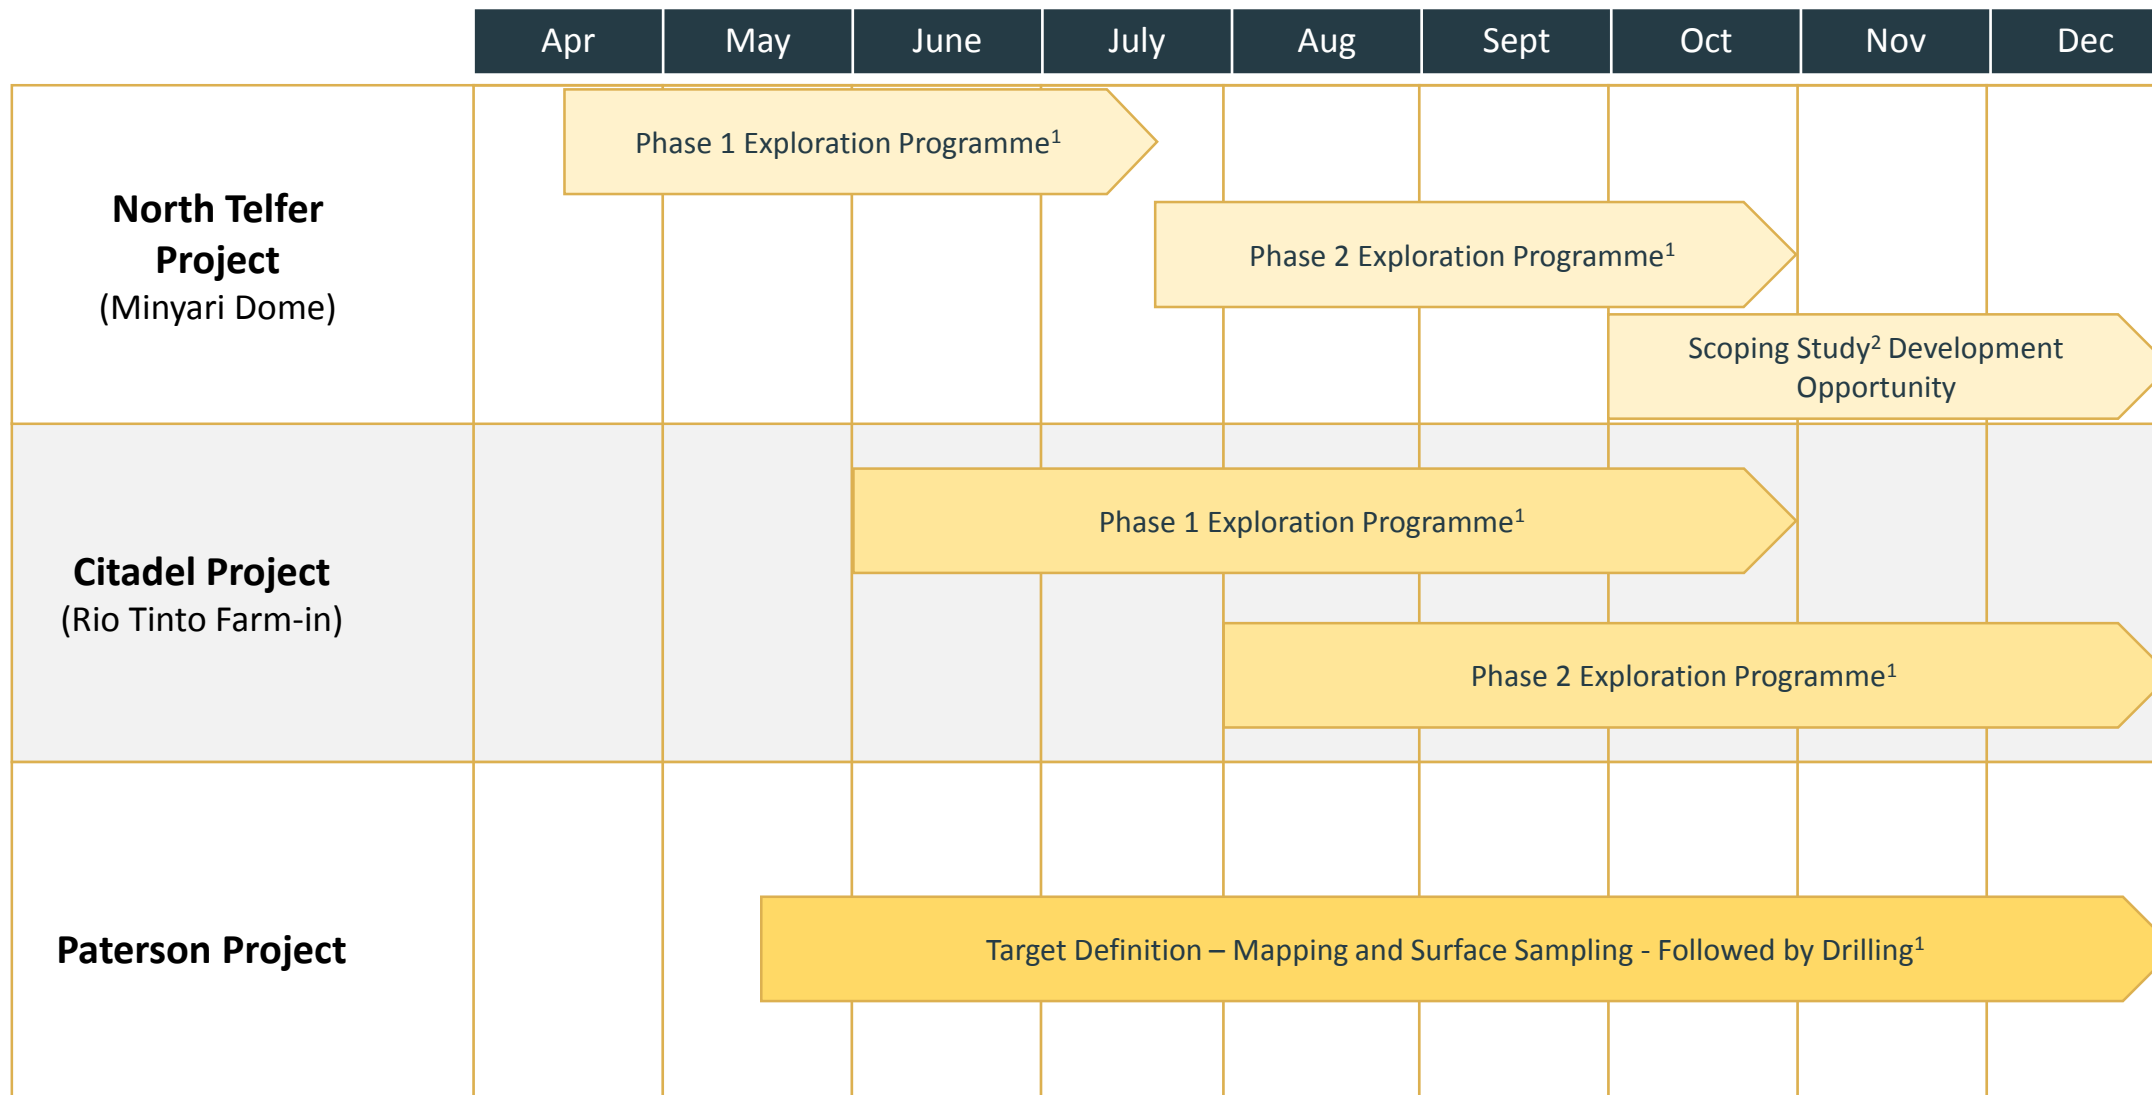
Apr May June July Aug Sept Oct Nov Dec

**North Telfer Project**
(Minyari Dome)

Phase 1 Exploration Programme$^1$

Phase 2 Exploration Programme$^1$

Scoping Study$^2$ Development Opportunity

**Citadel Project**
(Rio Tinto Farm-in)

Phase 1 Exploration Programme$^1$

Phase 2 Exploration Programme$^1$

**Paterson Project**

Target Definition – Mapping and Surface Sampling - Followed by Drilling$^1$